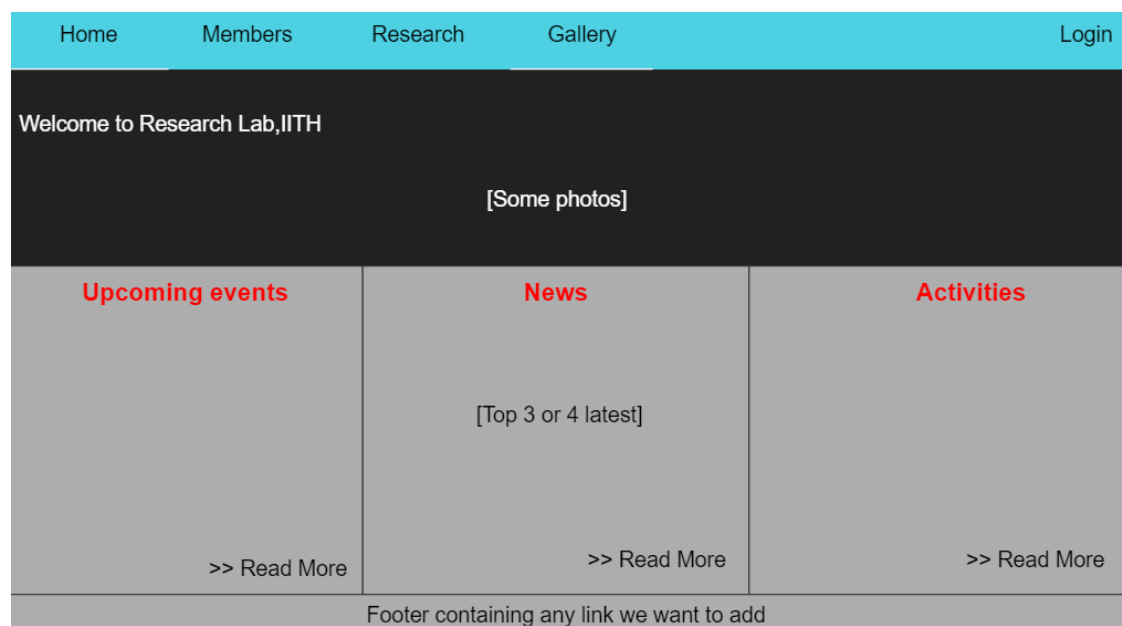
Home Members Research Gallery Login

Welcome to Research Lab,IITH

[Some photos]

Upcoming events

>> Read More

News

[Top 3 or 4 latest]

>> Read More

Activities

>> Read More

Footer containing any link we want to add